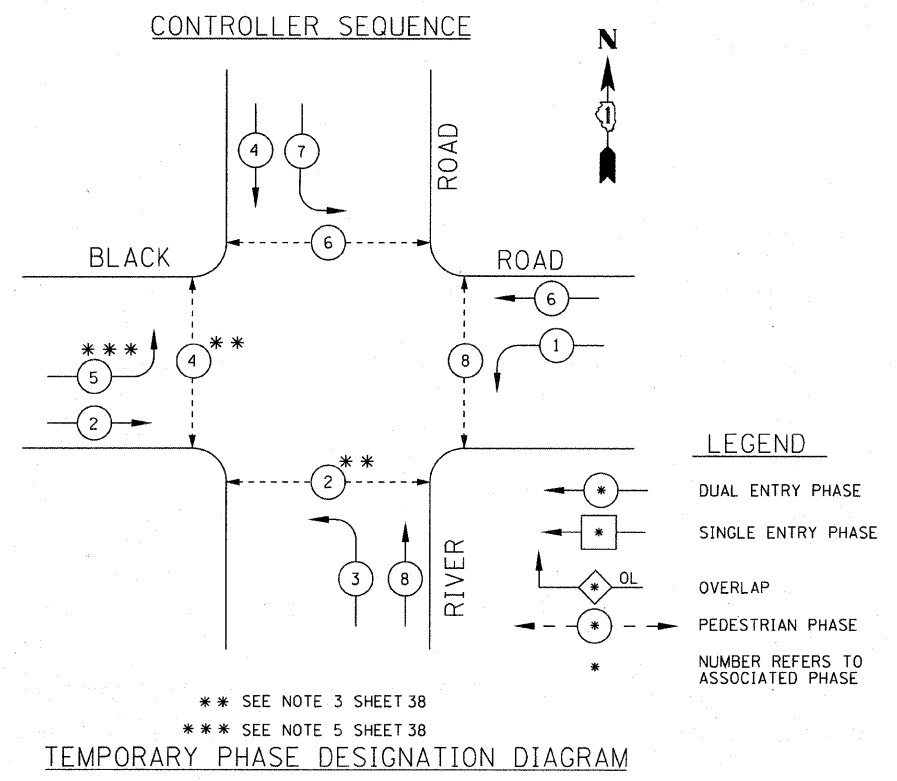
CONTROLLER SEQUENCE

N

1

4 7

ROAD

6

BLACK

ROAD

6

∗∗∗

4 ∗∗

8

1

5

2

LEGEND

2 ∗∗

∗

DUAL ENTRY PHASE

∗

SINGLE ENTRY PHASE

3 8

RIVER

∗ OL

OVERLAP

∗

PEDESTRIAN PHASE

∗

NUMBER REFERS TO ASSOCIATED PHASE

∗∗ SEE NOTE 3 SHEET 38

∗∗∗ SEE NOTE 5 SHEET 38

TEMPORARY PHASE DESIGNATION DIAGRAM